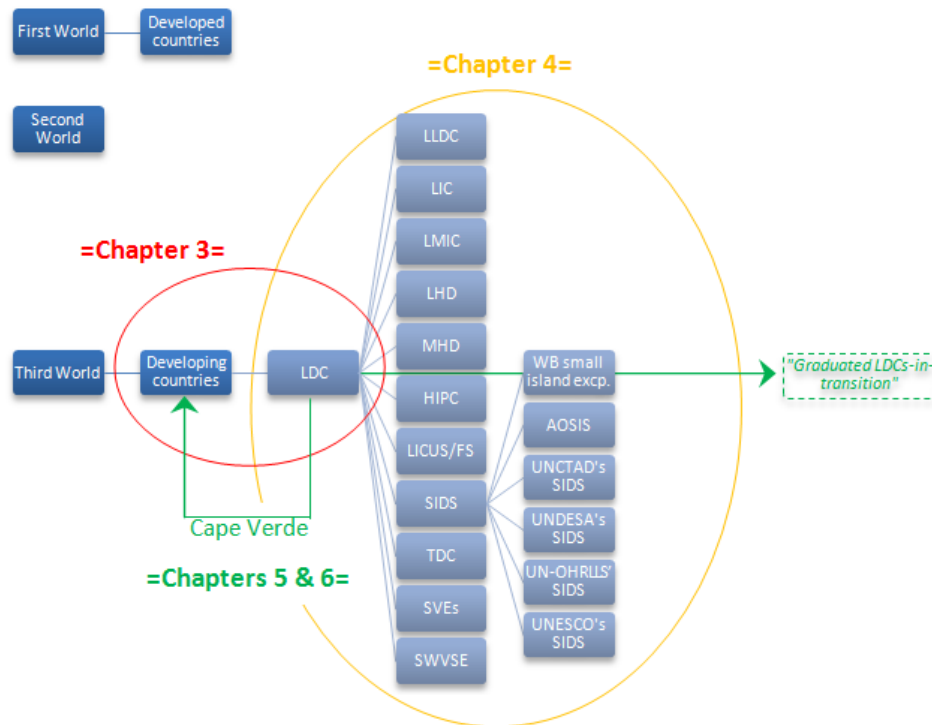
First World

Developed countries

Second World

=Chapter 4=

=Chapter 3=

Third World

Developing countries

LDC

LLDC

LIC

LMIC

LHD

MHD

HIPC

LICUS/FS

SIDS

TDC

SVEs

SWVSE

WB small island excp.

AOSIS

UNCTAD's SIDS

UNDESA's SIDS

UN-OHRLLS' SIDS

UNESCO's SIDS

"Graduated LDCs-in-transition"

Cape Verde

=Chapters 5 & 6=